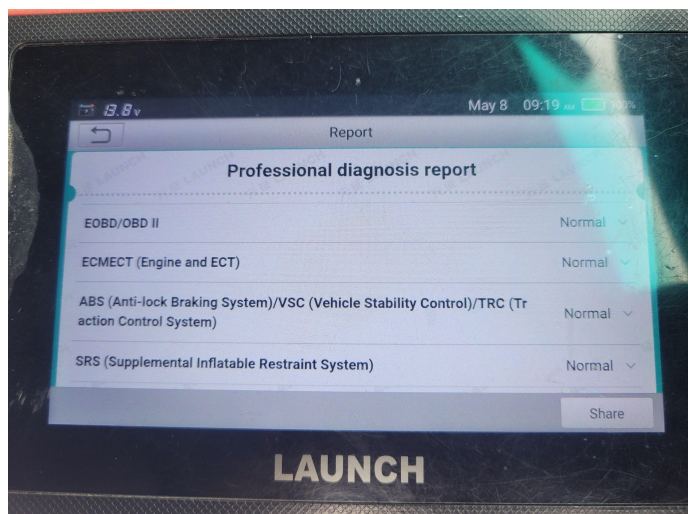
13.8v May 8 09:19 AM 100%

Report

Professional diagnosis report

EOBD/OBD II Normal

ECMECT (Engine and ECT) Normal

ABS (Anti-lock Braking System)/VSC (Vehicle Stability Control)/TRC (Traction Control System) Normal

SRS (Supplemental Inflatable Restraint System) Normal

Share

LAUNCH